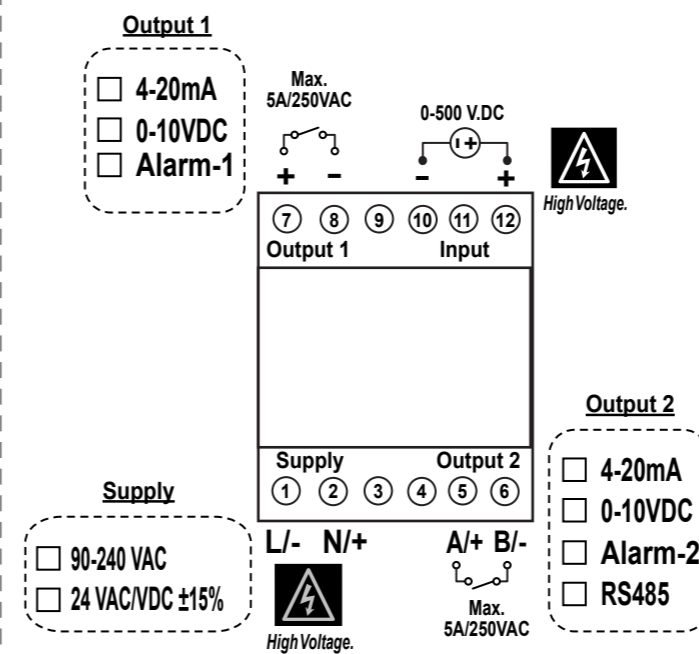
Output 1

☐ 4-20mA
☐ 0-10VDC
☐ Alarm-1

Max.
5A/250VAC

+ –

0-500 V.DC

– +

High Voltage.

7 8 9 10 11 12
Output 1 Input

Supply Output 2
1 2 3 4 5 6

Output 2

☐ 4-20mA
☐ 0-10VDC
☐ Alarm-2
☐ RS485

Supply

☐ 90-240 VAC
☐ 24 VAC/VDC ±15%

L/- N/+

High Voltage.

A/+ B/-

Max.
5A/250VAC